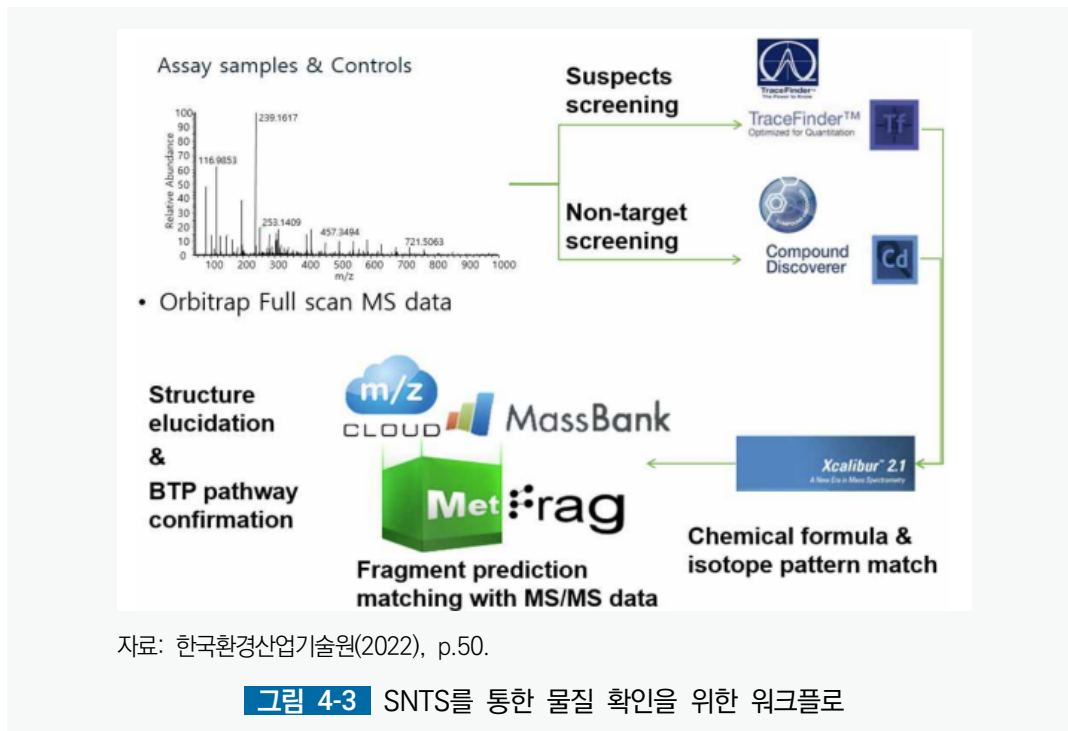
Assay samples & Controls

Relative Abundance

100 90 80 70 60 50 40 30 20 10 0

239.1617

116.9853

253.1409

457.3494

721.5063

100 200 300 400 500 600 700 800 900 1000

m/z

• Orbitrap Full scan MS data

Suspects screening

Non-target screening

TraceFinder

TraceFinder™ Optimized for Quantitation

Tf

Compound Discoverer

Cd

Xcalibur 2.1

Chemical formula & isotope pattern match

Structure elucidation & BTP pathway confirmation

m/z CLOUD

MassBank

MetFrag

Fragment prediction matching with MS/MS data

자료: 한국환경산업기술원(2022), p.50.

그림 4-3 SNTS를 통한 물질 확인을 위한 워크플로